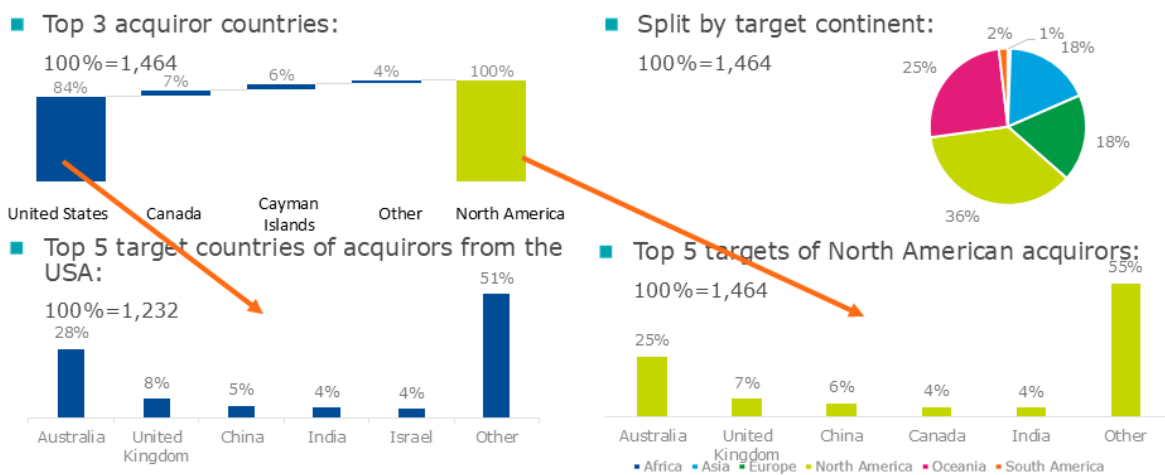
Top 3 acquiror countries:

100%=1,464

84%
7%
6%
4%
100%

United States
Canada
Cayman Islands
Other
North America

Split by target continent:

100%=1,464

2%
1%
18%
25%
18%
36%

Top 5 target countries of acquirors from the USA:

100%=1,232

28%
8%
5%
4%
4%
51%

Australia
United Kingdom
China
India
Israel
Other

Top 5 targets of North American acquirors:

100%=1,464

25%
7%
6%
4%
4%
55%

Australia
United Kingdom
China
Canada
India
Other

Africa
Asia
Europe
North America
Oceania
South America